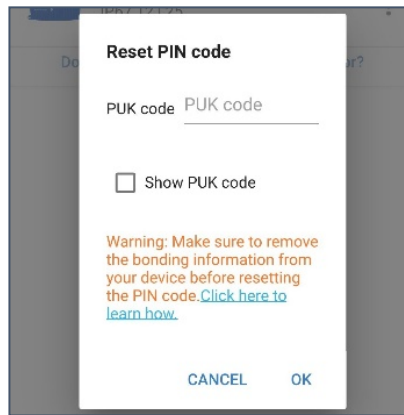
IP67 12|25

Do

r?

Reset PIN code

PUK code PUK code

Show PUK code

Warning: Make sure to remove the bonding information from your device before resetting the PIN code.Click here to learn how.

CANCEL OK